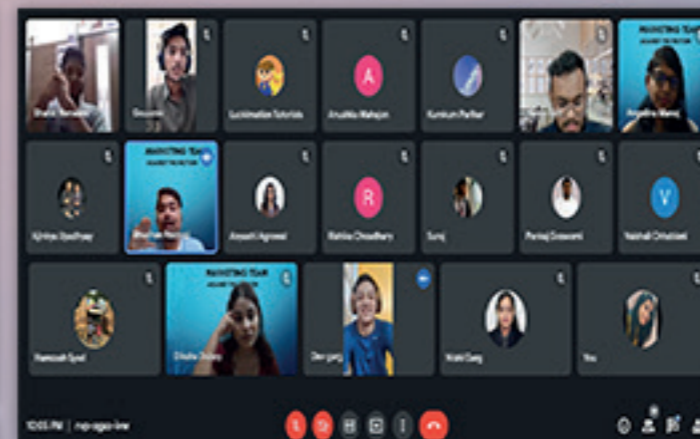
Luckinnation Tutorials
Anushka Mahajan
Kumkum Parihar
MARKETING TEAM
MARKETING TEAM
Kirtima Upadhyay
Anwesha Agrawal
Rishika Choudhary
Suraj
Pankaj Goswami
Vaishali Chaudhari
MARKETING TEAM
Hamzaah Syed
Disha Dubey
Garg
You
10:05 PM